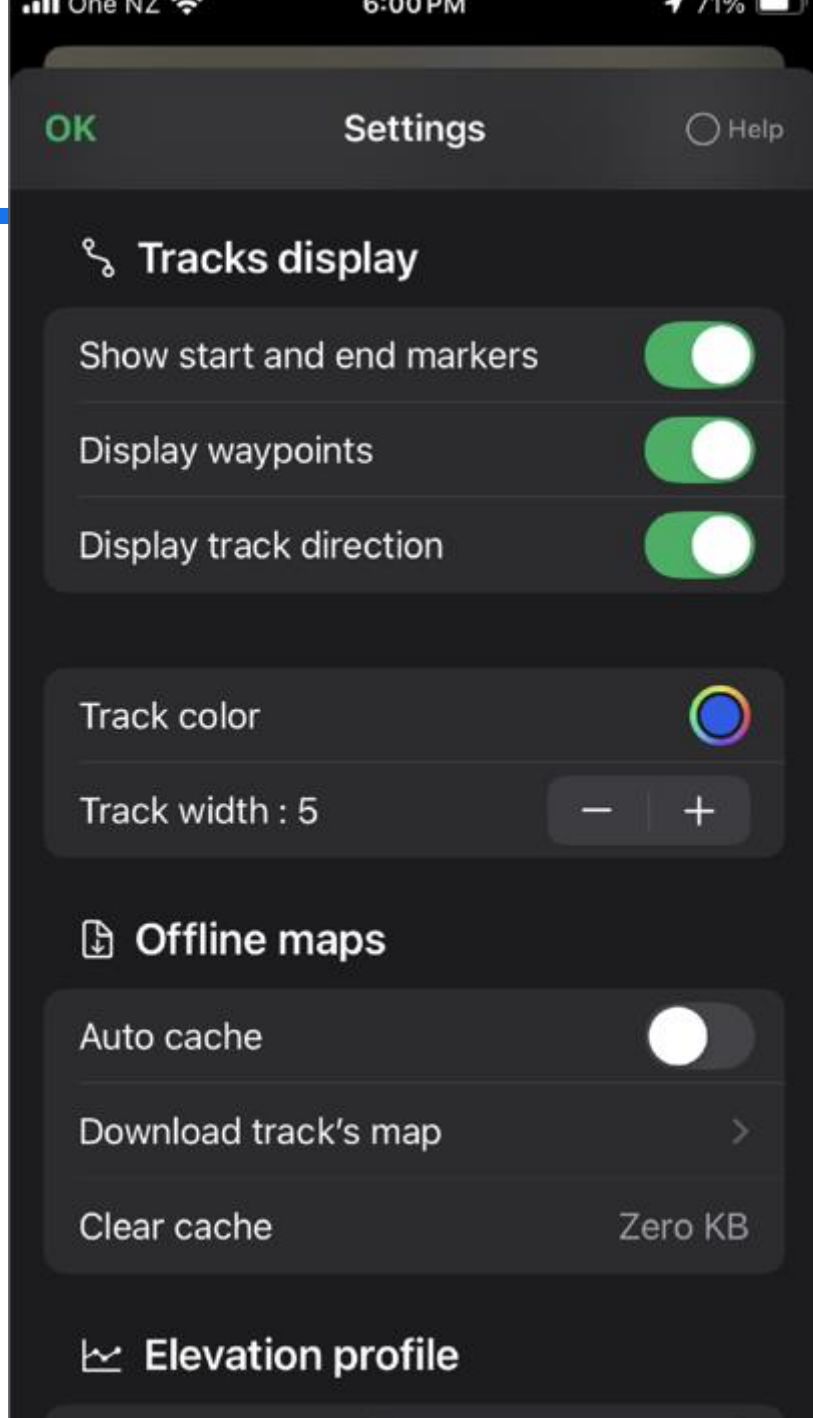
One NZ 6:00 PM 71%

OK Settings Help

Tracks display

Show start and end markers

Display waypoints

Display track direction

Track color

Track width : 5 − +

Offline maps

Auto cache

Download track's map

Clear cache Zero KB

Elevation profile